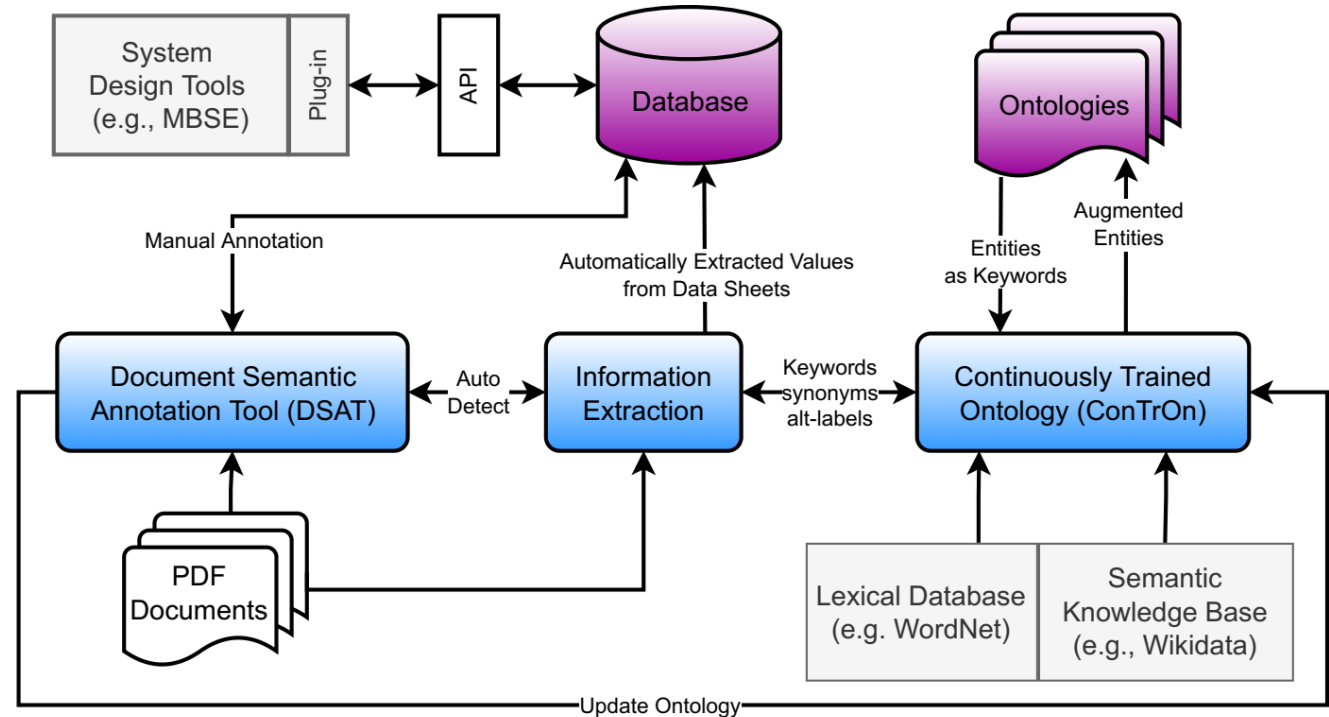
System Design Tools (e.g., MBSE)

Plug-in

API

Database

Ontologies

Manual Annotation

Automatically Extracted Values from Data Sheets

Entities as Keywords

Augmented Entities

Document Semantic Annotation Tool (DSAT)

Auto Detect

Information Extraction

Keywords synonyms alt-labels

Continuously Trained Ontology (ConTrOn)

PDF Documents

Lexical Database (e.g. WordNet)

Semantic Knowledge Base (e.g., Wikidata)

Update Ontology